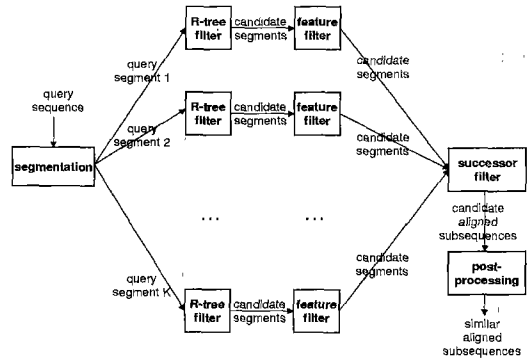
query sequence

segmentation

query segment 1

query segment 2

query segment K

R-tree filter

candidate segments

feature filter

R-tree filter

candidate segments

feature filter

...

...

R-tree filter

candidate segments

feature filter

candidate segments

candidate segments

candidate segments

successor filter

candidate aligned subsequences

post-processing

similar aligned subsequences